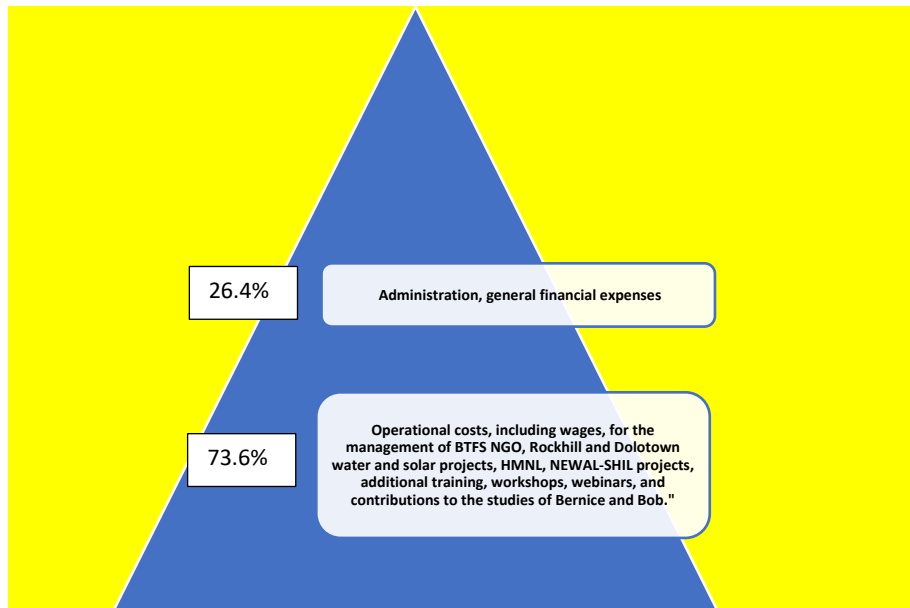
26.4%

Administration, general financial expenses

73.6%

Operational costs, including wages, for the management of BTFS NGO, Rockhill and Dolotown water and solar projects, HMNL, NEWAL-SHIL projects, additional training, workshops, webinars, and contributions to the studies of Bernice and Bob."